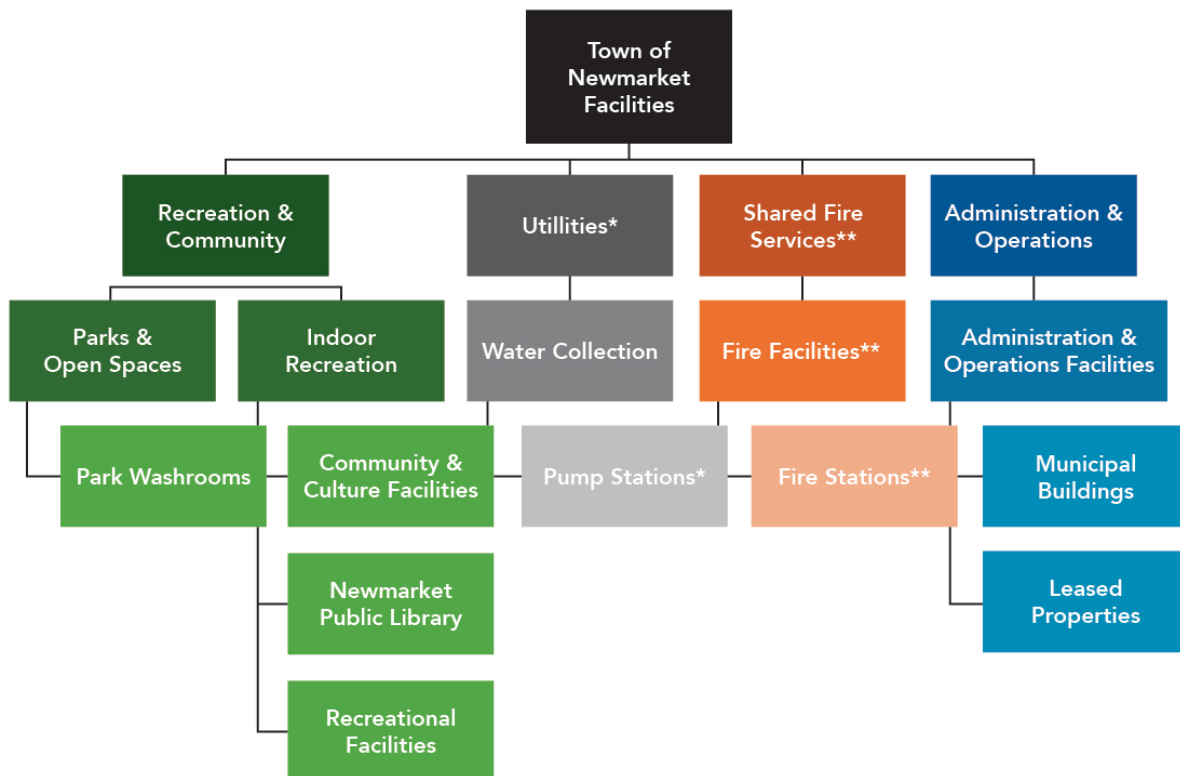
Town of Newmarket Facilities

Recreation & Community

Utillities*

Shared Fire Services**

Administration & Operations

Parks & Open Spaces

Indoor Recreation

Water Collection

Fire Facilities**

Administration & Operations Facilities

Park Washrooms

Community & Culture Facilities

Pump Stations*

Fire Stations**

Municipal Buildings

Newmarket Public Library

Leased Properties

Recreational Facilities